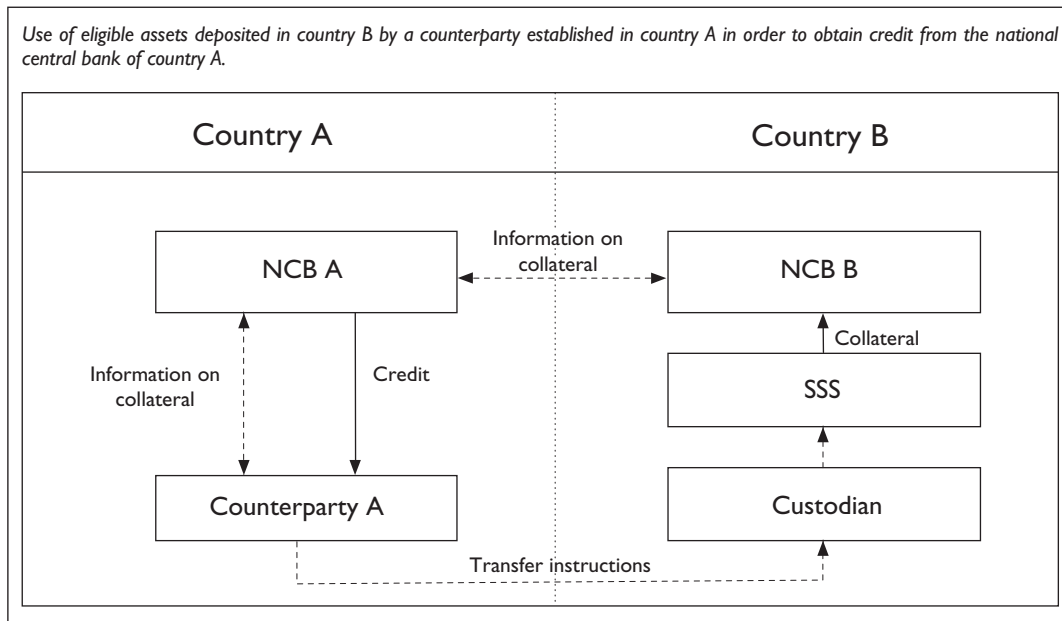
Use of eligible assets deposited in country B by a counterparty established in country A in order to obtain credit from the national central bank of country A.

Country A

Country B

NCB A

Information on collateral

NCB B

Collateral

Information on collateral

Credit

SSS

Counterparty A

Custodian

Transfer instructions